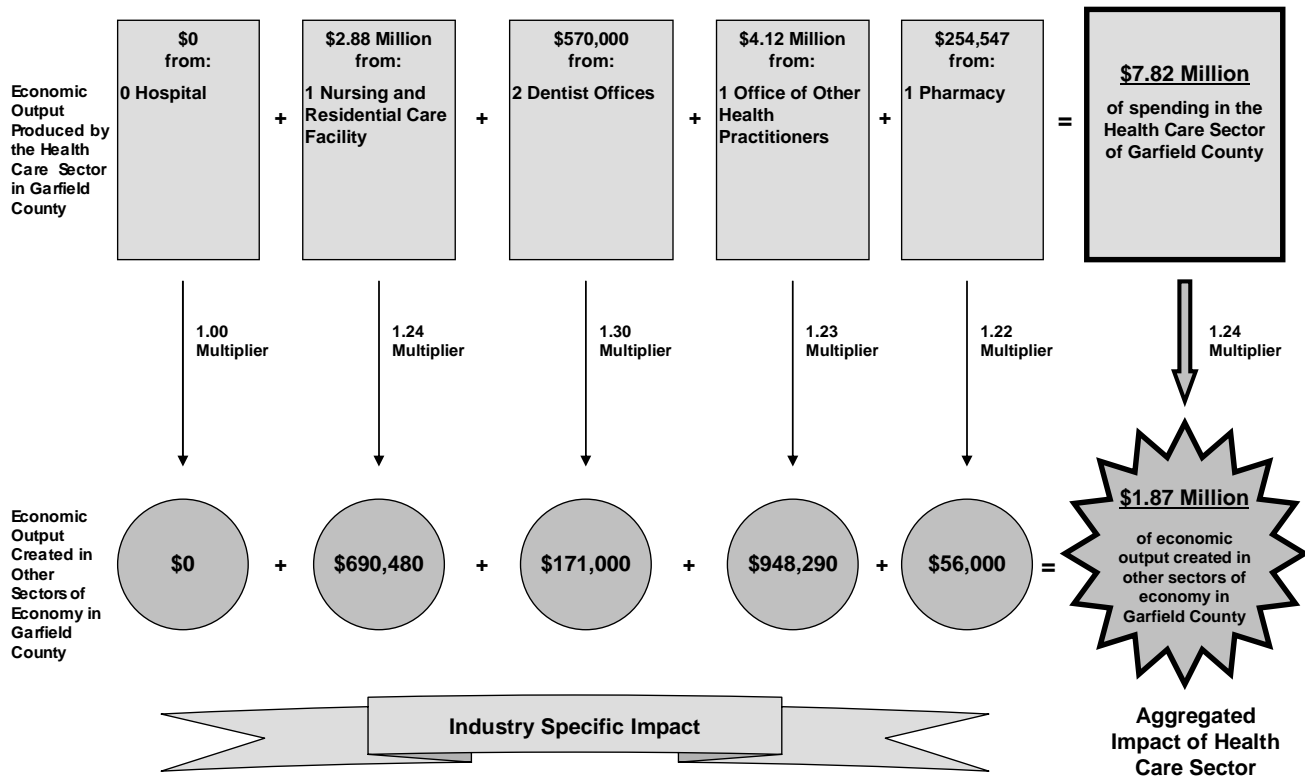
Economic Output Produced by the Health Care Sector in Garfield County

$0 from:
0 Hospital

+

$2.88 Million from:
1 Nursing and Residential Care Facility

+

$570,000 from:
2 Dentist Offices

+

$4.12 Million from:
1 Office of Other Health Practitioners

+

$254,547 from:
1 Pharmacy

=

$7.82 Million
of spending in the Health Care Sector of Garfield County

1.00 Multiplier

1.24 Multiplier

1.30 Multiplier

1.23 Multiplier

1.22 Multiplier

1.24 Multiplier

Economic Output Created in Other Sectors of Economy in Garfield County

$0 + $690,480 + $171,000 + $948,290 + $56,000 =

$1.87 Million
of economic output created in other sectors of economy in Garfield County

Industry Specific Impact

Aggregated Impact of Health Care Sector